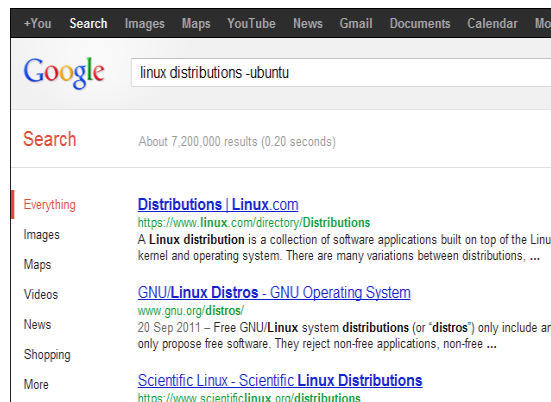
+You Search Images Maps YouTube News Gmail Documents Calendar Mo

Google

linux distributions -ubuntu

Search

About 7,200,000 results (0.20 seconds)

Everything
Images
Maps
Videos
News
Shopping
More

Distributions | Linux.com
https://www.linux.com/directory/Distributions
A Linux distribution is a collection of software applications built on top of the Linu kernel and operating system. There are many variations between distributions, ...

GNU/Linux Distros - GNU Operating System
www.gnu.org/distros/
20 Sep 2011 – Free GNU/Linux system distributions (or "distros") only include ar only propose free software. They reject non-free applications, non-free ...

Scientific Linux - Scientific Linux Distributions
https://www.scientificlinux.org/distributions